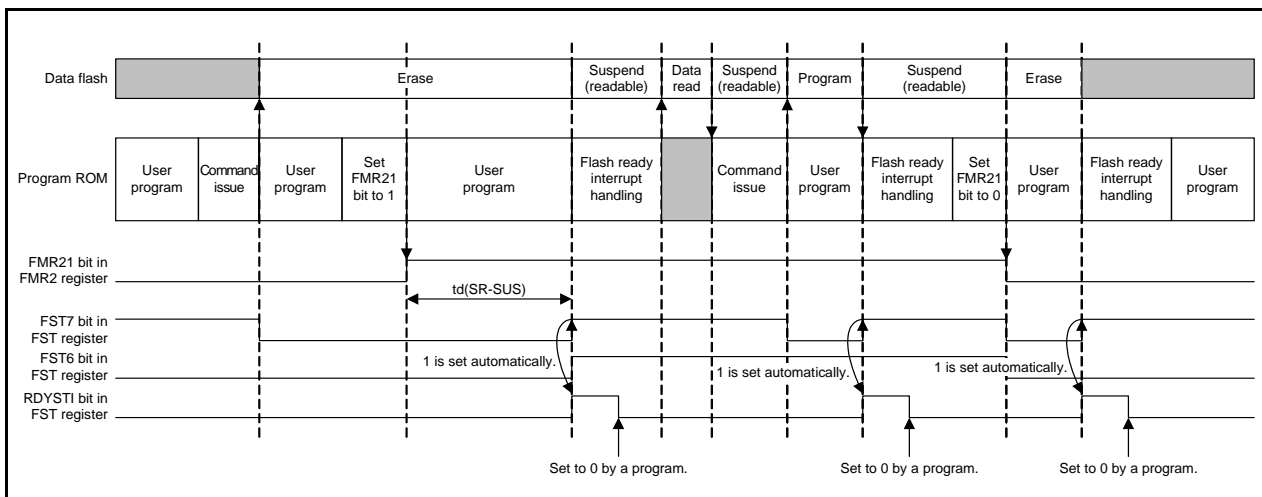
Data flash

Erase

Suspend (readable)

Data read

Suspend (readable)

Program

Suspend (readable)

Erase

Program ROM

User program

Command issue

User program

Set FMR21 bit to 1

User program

Flash ready interrupt handling

Command issue

User program

Flash ready interrupt handling

Set FMR21 bit to 0

User program

Flash ready interrupt handling

User program

FMR21 bit in FMR2 register

td(SR-SUS)

FST7 bit in FST register

FST6 bit in FST register

1 is set automatically.

1 is set automatically.

1 is set automatically.

RDYSTI bit in FST register

Set to 0 by a program.

Set to 0 by a program.

Set to 0 by a program.